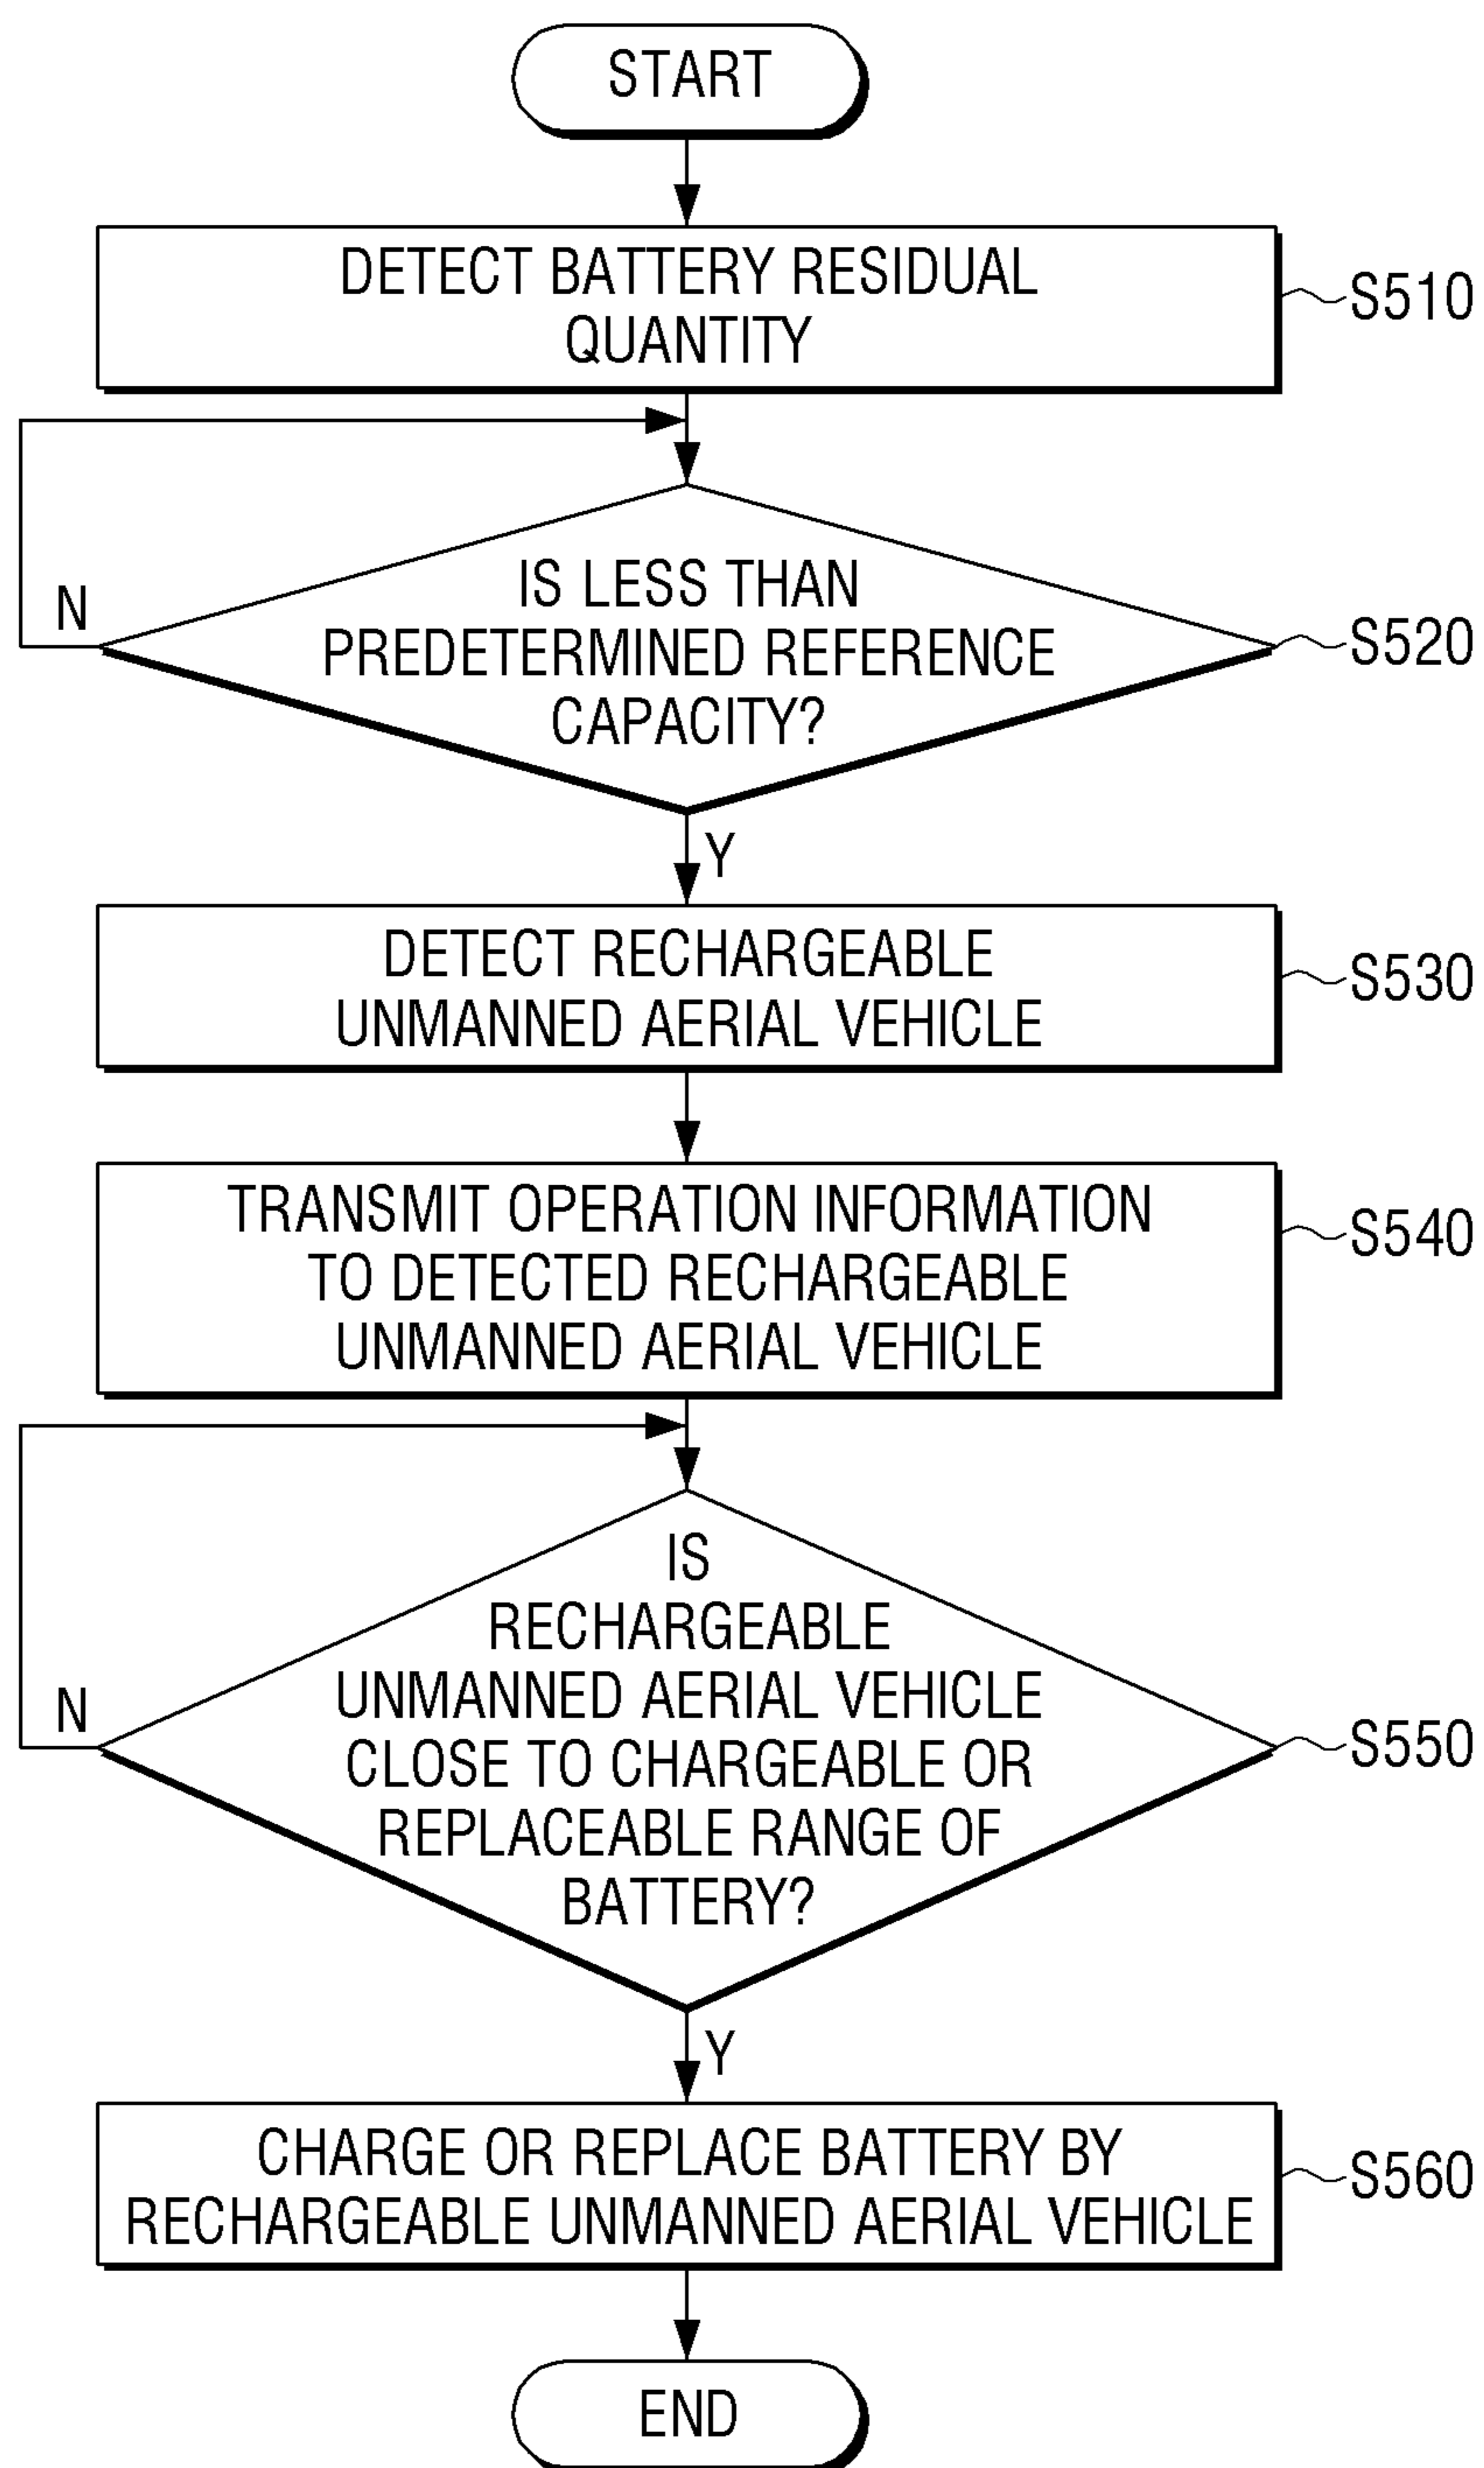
START

DETECT BATTERY RESIDUAL QUANTITY

S510

IS LESS THAN PREDETERMINED REFERENCE CAPACITY?

N

S520

Y

DETECT RECHARGEABLE UNMANNED AERIAL VEHICLE

S530

TRANSMIT OPERATION INFORMATION TO DETECTED RECHARGEABLE UNMANNED AERIAL VEHICLE

S540

IS RECHARGEABLE UNMANNED AERIAL VEHICLE CLOSE TO CHARGEABLE OR REPLACEABLE RANGE OF BATTERY?

N

S550

Y

CHARGE OR REPLACE BATTERY BY RECHARGEABLE UNMANNED AERIAL VEHICLE

S560

END